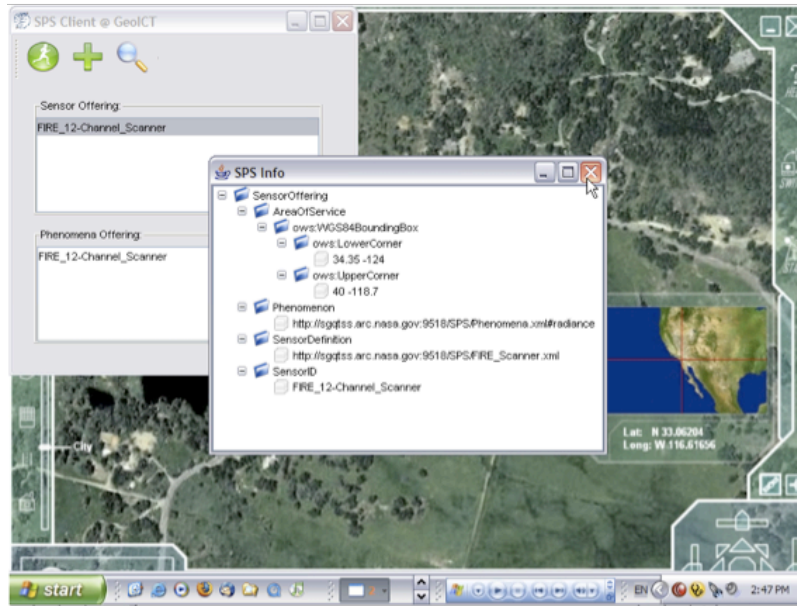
SPS Client @ GeoICT

Sensor Offering:

FIRE_12-Channel_Scanner

Phenomena Offering:

FIRE_12-Channel_Scanner

SPS Info

SensorOffering
AreaOfService
ows:WGS84BoundingBox
ows:LowerCorner
34.35 -124
ows:UpperCorner
40 -118.7
Phenomenon
http://sgqtss.arc.nasa.gov:9518/SPS/Phenomena.xml#radiance
SensorDefinition
http://sgqtss.arc.nasa.gov:9518/SPS/FIRE_Scanner.xml
SensorID
FIRE_12-Channel_Scanner

City

Lat: N 33.06204
Long: W 116.61656

start

EN

2:47 PM